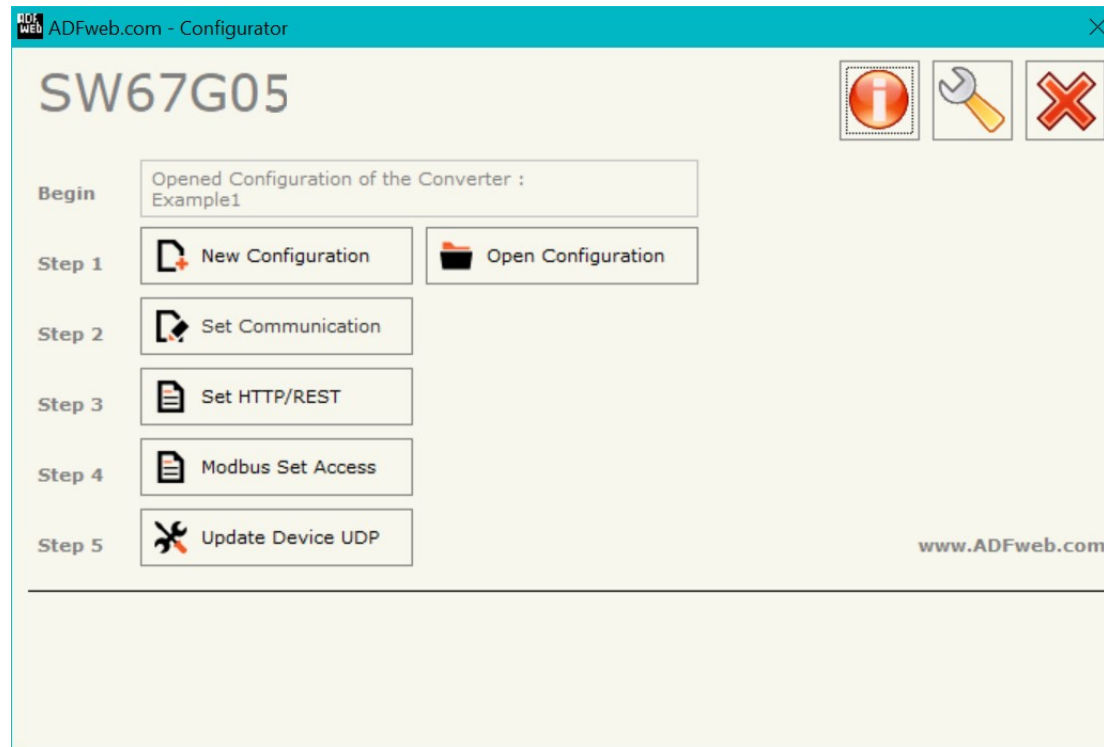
ADFweb.com - Configurator

SW67G05

Begin
Opened Configuration of the Converter :
Example1

Step 1
New Configuration
Open Configuration

Step 2
Set Communication

Step 3
Set HTTP/REST

Step 4
Modbus Set Access

Step 5
Update Device UDP

www.ADFweb.com